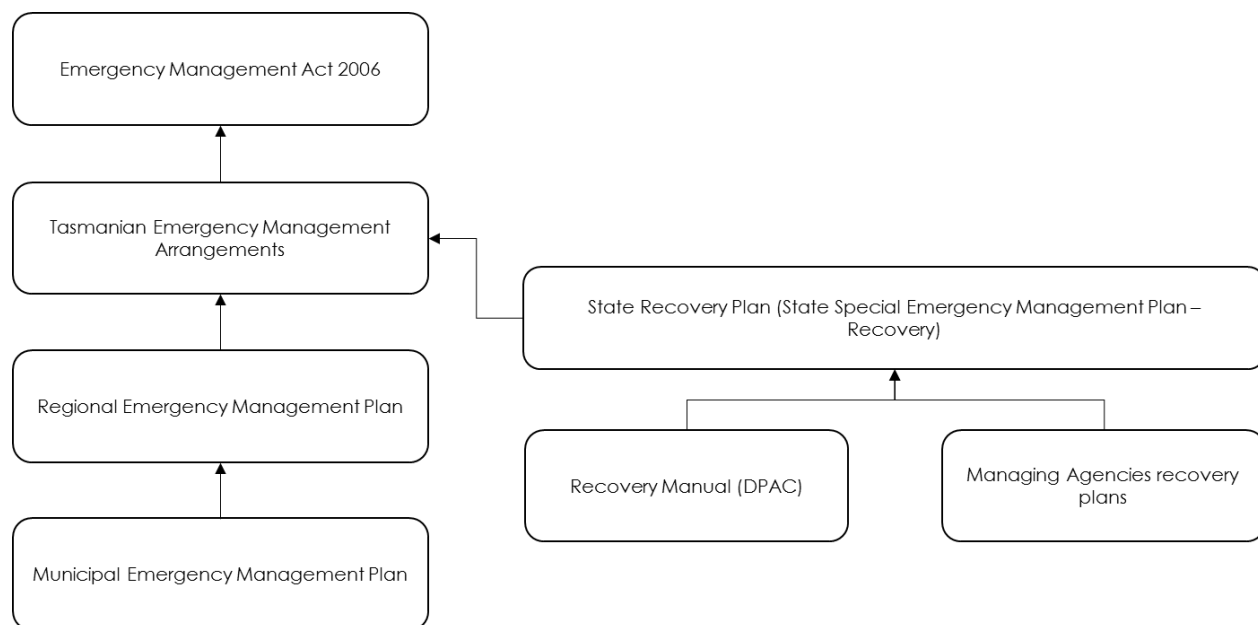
Emergency Management Act 2006

Tasmanian Emergency Management Arrangements

State Recovery Plan (State Special Emergency Management Plan – Recovery)

Regional Emergency Management Plan

Recovery Manual (DPAC)

Managing Agencies recovery plans

Municipal Emergency Management Plan